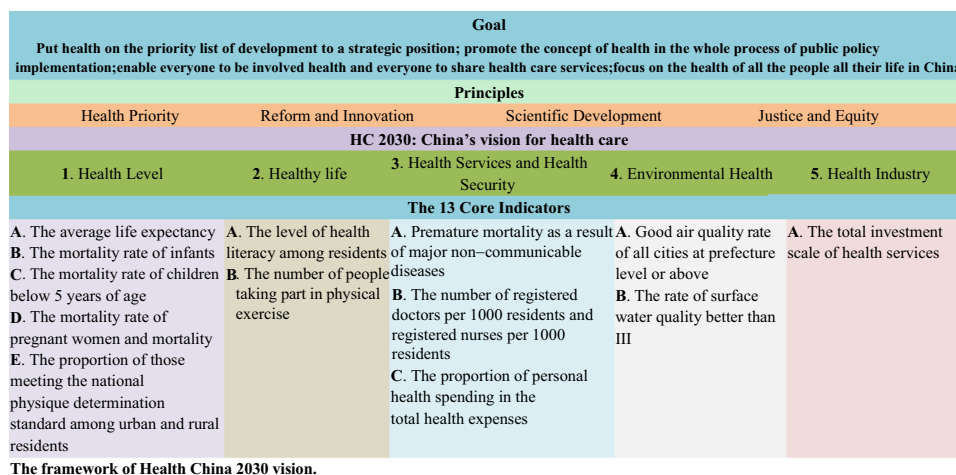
Goal

Put health on the priority list of development to a strategic position; promote the concept of health in the whole process of public policy implementation;enable everyone to be involved health and everyone to share health care services;focus on the health of all the people all their life in Chin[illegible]

Principles

| Health Priority | Reform and Innovation | Scientific Development | Justice and Equity |
|---|---|---|---|

HC 2030: China's vision for health care

| 1. Health Level | 2. Healthy life | 3. Health Services and Health Security | 4. Environmental Health | 5. Health Industry |
|---|---|---|---|---|

The 13 Core Indicators

| A. The average life expectancy B. The mortality rate of infants C. The mortality rate of children below 5 years of age D. The mortality rate of pregnant women and mortality E. The proportion of those meeting the national physique determination standard among urban and rural residents | A. The level of health literacy among residents B. The number of people taking part in physical exercise | A. Premature mortality as a result of major non−communicable diseases B. The number of registered doctors per 1000 residents and registered nurses per 1000 residents C. The proportion of personal health spending in the total health expenses | A. Good air quality rate of all cities at prefecture level or above B. The rate of surface water quality better than III | A. The total investment scale of health services |
|---|---|---|---|---|

The framework of Health China 2030 vision.